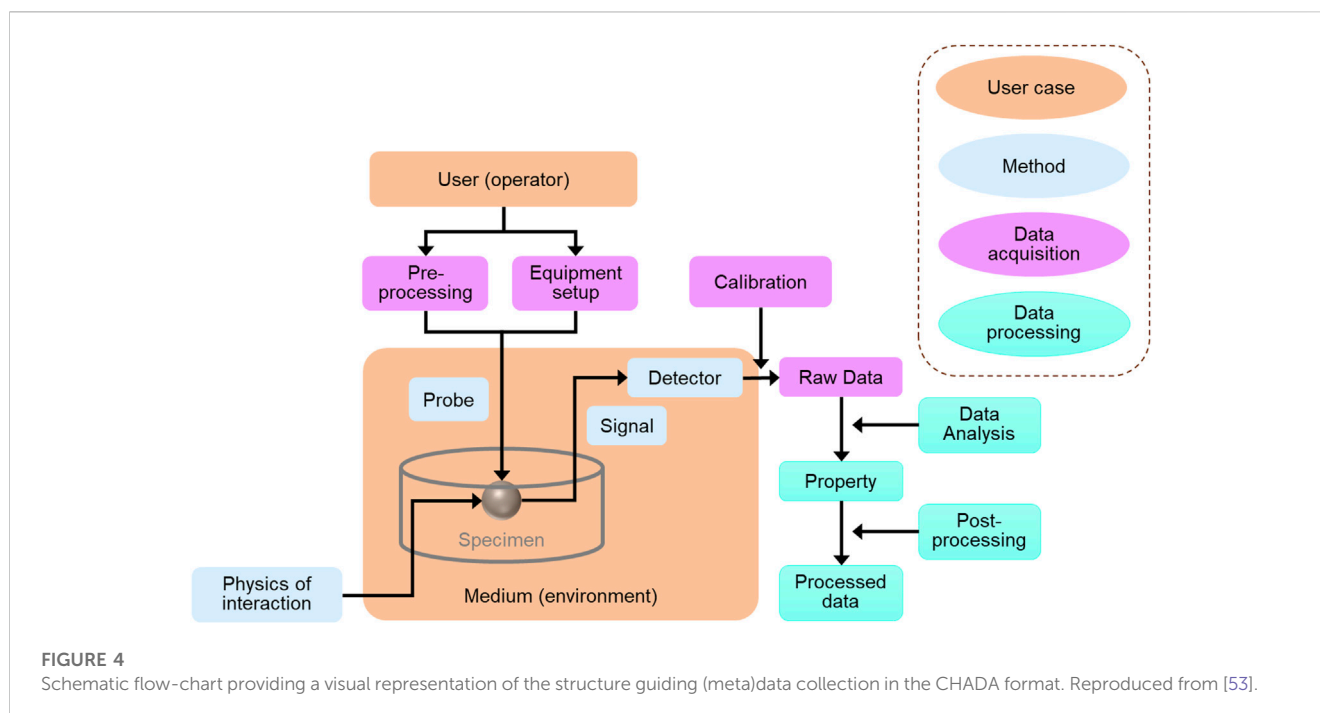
User case

Method

Data acquisition

Data processing

User (operator)

Pre-processing

Equipment setup

Calibration

Detector

Raw Data

Probe

Signal

Data Analysis

Property

Specimen

Post-processing

Physics of interaction

Medium (environment)

Processed data

FIGURE 4
Schematic flow-chart providing a visual representation of the structure guiding (meta)data collection in the CHADA format. Reproduced from [53].